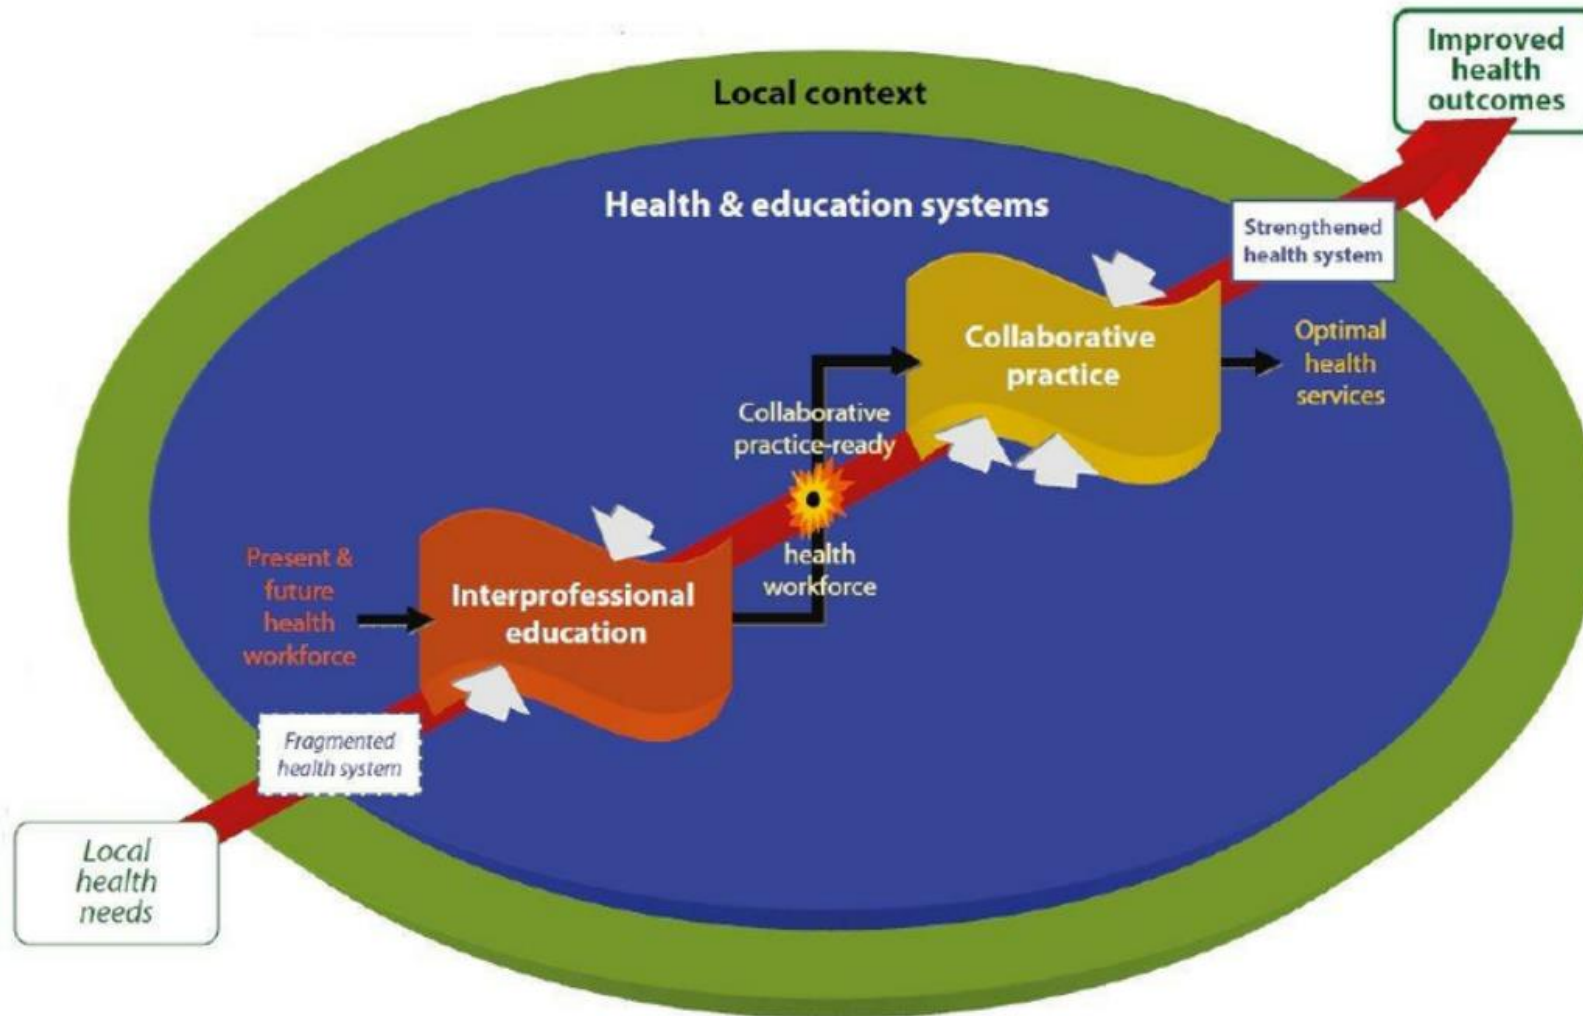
Improved health outcomes

Local context

Health & education systems

Strengthened health system

Collaborative practice

Optimal health services

Collaborative practice-ready health workforce

Present & future health workforce

Interprofessional education

Fragmented health system

Local health needs